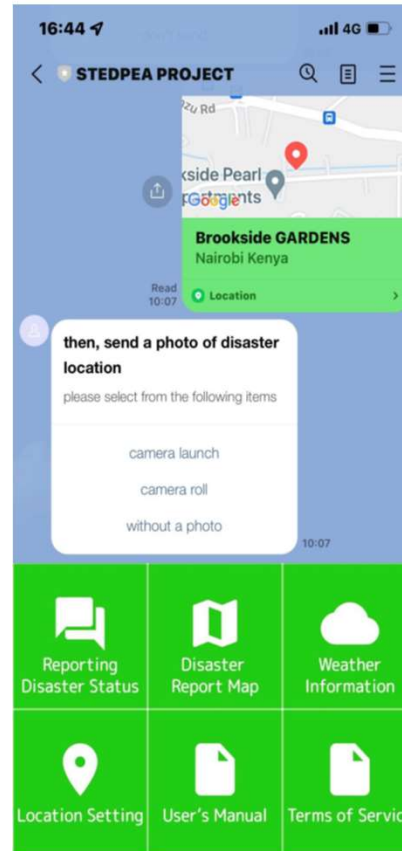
16:44
4G
STEDPEA PROJECT
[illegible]zu Rd
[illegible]kside Pearl
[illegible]rtments
Google
Brookside GARDENS
Nairobi Kenya
Location
Read
10:07
then, send a photo of disaster location
please select from the following items
camera launch
camera roll
without a photo
10:07
Reporting Disaster Status
Disaster Report Map
Weather Information
Location Setting
User's Manual
Terms of Servic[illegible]